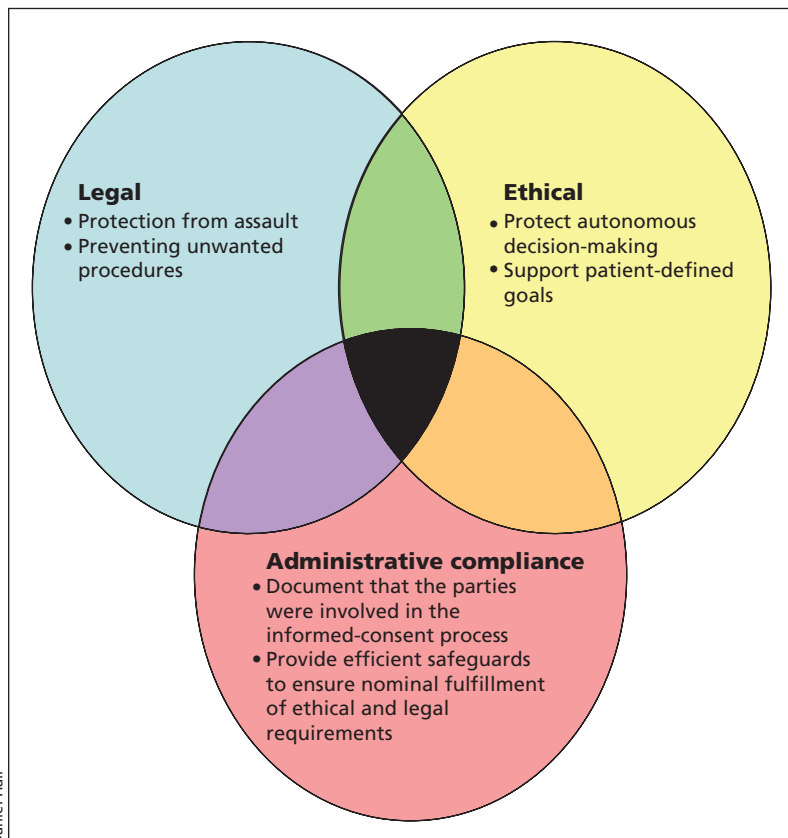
Legal
• Protection from assault
• Preventing unwanted procedures

Ethical
• Protect autonomous decision-making
• Support patient-defined goals

Administrative compliance
• Document that the parties were involved in the informed-consent process
• Provide efficient safeguards to ensure nominal fulfillment of ethical and legal requirements

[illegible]